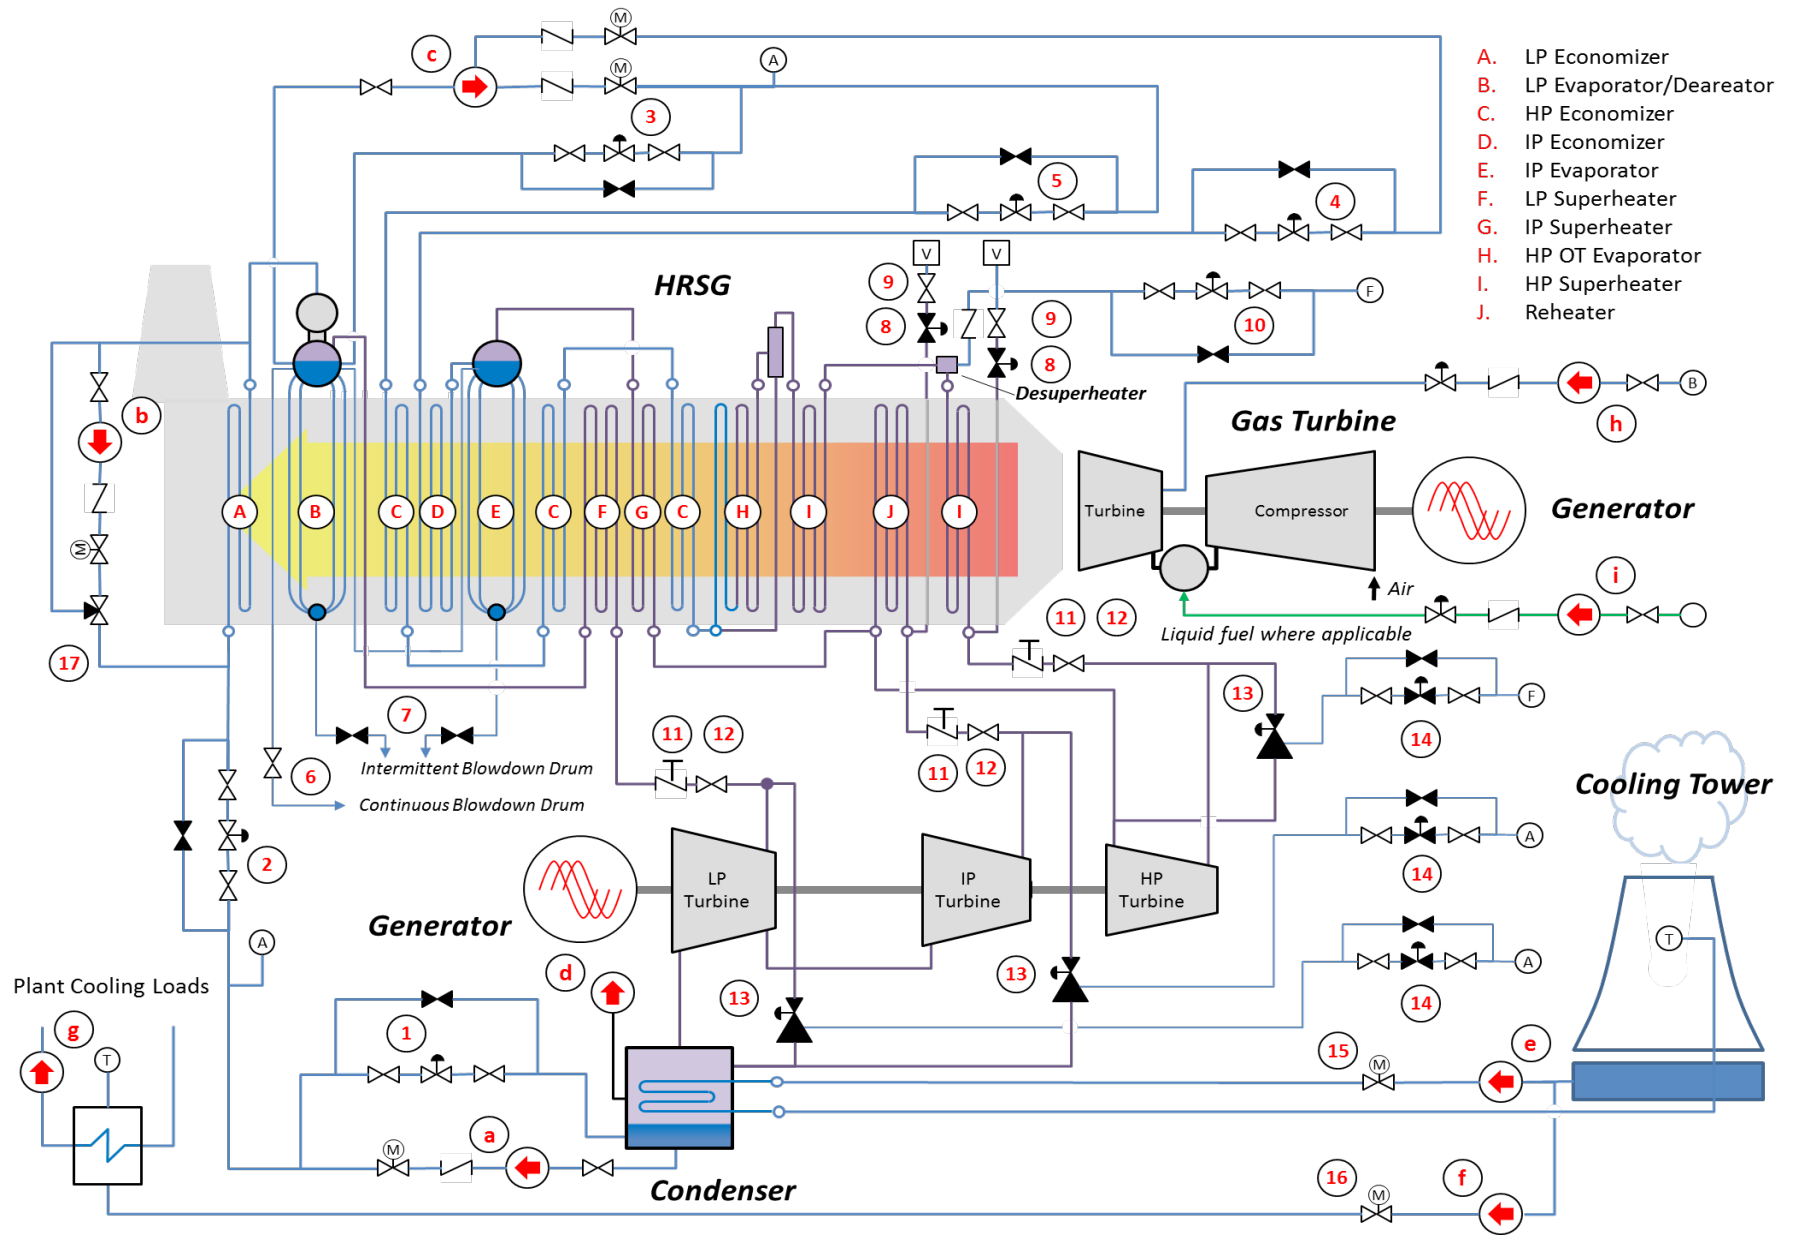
A. LP Economizer
B. LP Evaporator/Deareator
C. HP Economizer
D. IP Economizer
E. IP Evaporator
F. LP Superheater
G. IP Superheater
H. HP OT Evaporator
I. HP Superheater
J. Reheater

HRSG

A B C D E C F G C H I J I

c 3 5 4 A M M

9 8 9 8 10 V V F

Desuperheater

Gas Turbine

Turbine Compressor

Generator

h B i

Air

Liquid fuel where applicable

b 17 11 12

13 F 14

7 Intermittent Blowdown Drum

6 Continuous Blowdown Drum

11 12 11 12

Cooling Tower

A 14 A 14

2

LP Turbine IP Turbine HP Turbine

Generator

A

Plant Cooling Loads

g T

d 13 13

1

15 M e

a M

Condenser

16 M f

T